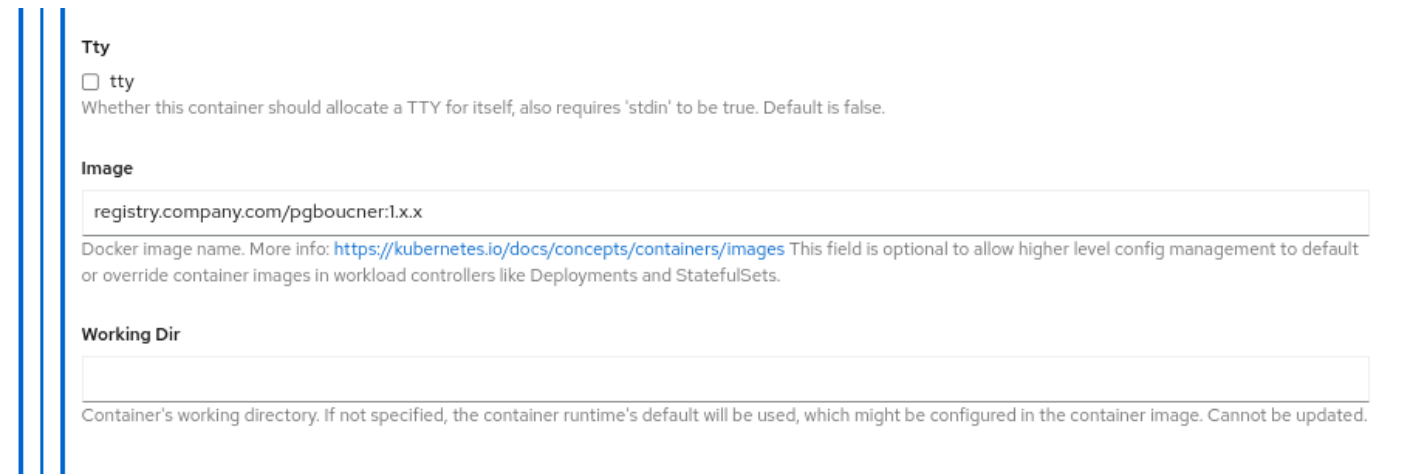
Tty

☐ tty

Whether this container should allocate a TTY for itself, also requires 'stdin' to be true. Default is false.

Image

registry.company.com/pgboucner:1.x.x

Docker image name. More info: https://kubernetes.io/docs/concepts/containers/images This field is optional to allow higher level config management to default or override container images in workload controllers like Deployments and StatefulSets.

Working Dir

Container's working directory. If not specified, the container runtime's default will be used, which might be configured in the container image. Cannot be updated.